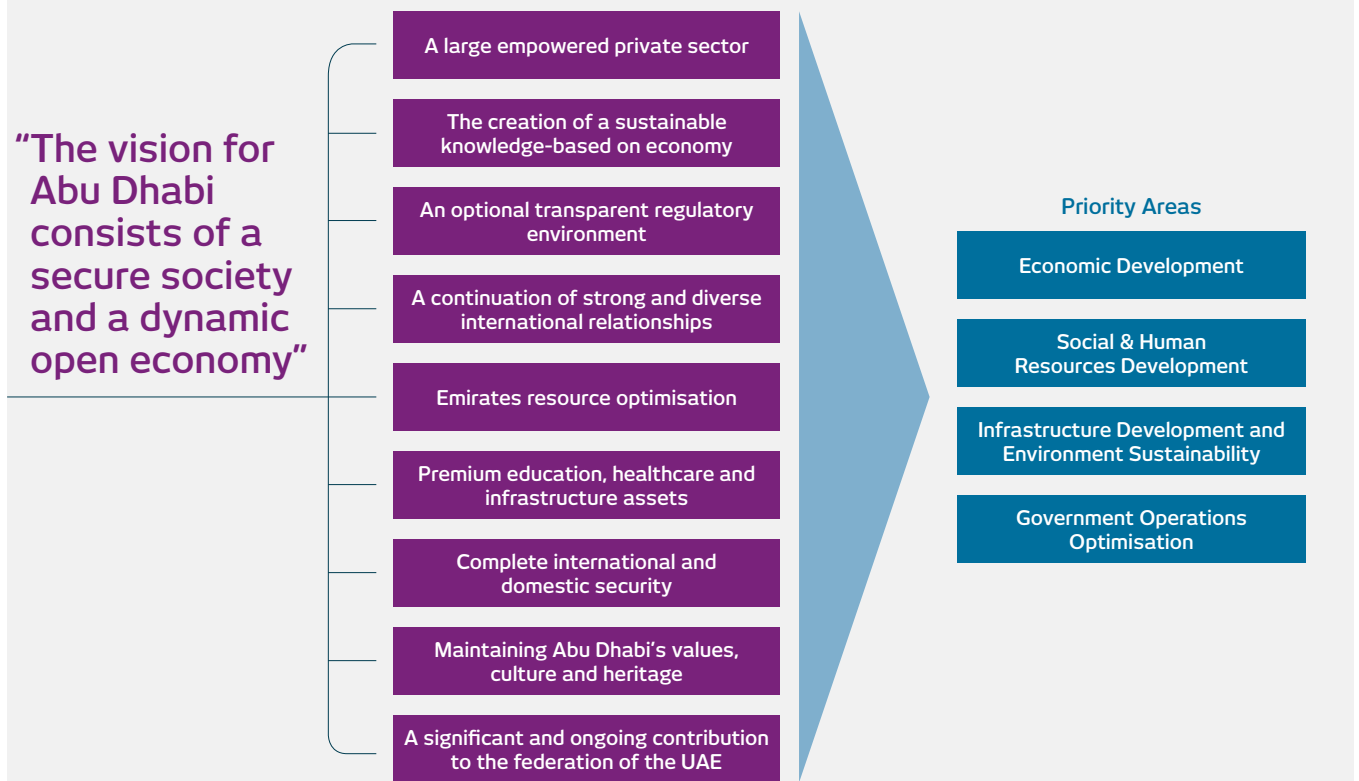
"The vision for Abu Dhabi consists of a secure society and a dynamic open economy"

A large empowered private sector

The creation of a sustainable knowledge-based on economy

An optional transparent regulatory environment

A continuation of strong and diverse international relationships

Emirates resource optimisation

Premium education, healthcare and infrastructure assets

Complete international and domestic security

Maintaining Abu Dhabi's values, culture and heritage

A significant and ongoing contribution to the federation of the UAE

Priority Areas

Economic Development

Social & Human Resources Development

Infrastructure Development and Environment Sustainability

Government Operations Optimisation